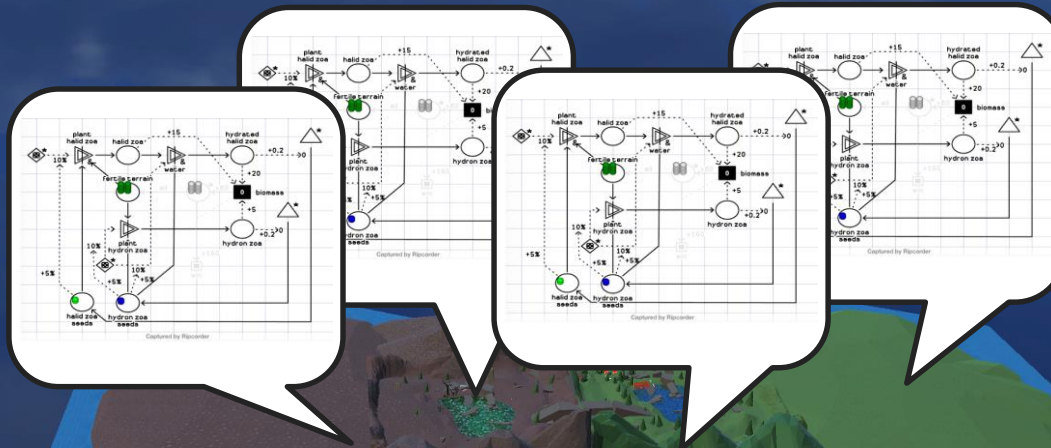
plant halid zoa
halid zoa
+15
hydrated halid zoa
10%
&
water
+0.2
fertile terrain
+20
0
biomass
+5
plant hydron zoa
hydron zoa
+0.2
10%
+5%
10%
+5%
+5%
halid zoa seeds
hydron zoa seeds
Captured by Ripcorder

plant halid zoa
halid zoa
+15
hydrated halid zoa
10%
&
water
+0.2
fertile terrain
+20
0
biomass
+5
plant hydron zoa
hydron zoa
+0.2
10%
+5%
10%
+5%
hydron zoa seeds
Captured by Ripcorder

plant halid zoa
halid zoa
+15
hydrated halid zoa
10%
&
water
+0.2
fertile terrain
+20
0
biomass
+5
plant hydron zoa
hydron zoa
+0.2
10%
+5%
10%
+5%
+5%
halid zoa seeds
hydron zoa seeds
Captured by Ripcorder

plant halid zoa
halid zoa
+15
hydrated halid zoa
10%
&
water
+0.2
0
biomass
+5
plant hydron zoa
hydron zoa
+0.2
10%
+5%
hydron zoa seeds
Captured by Ripcorder